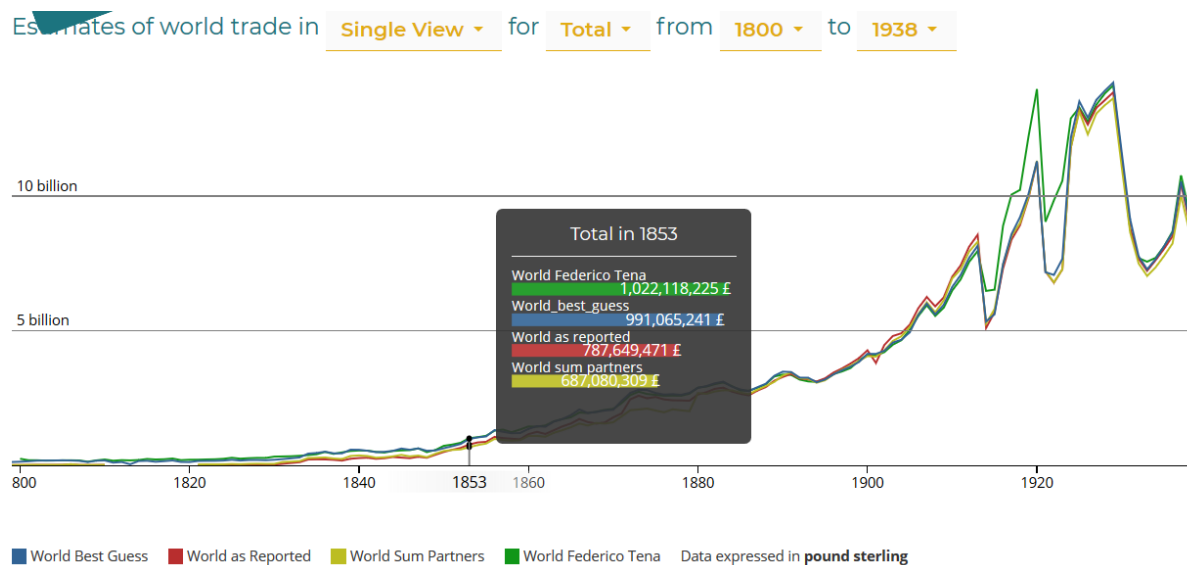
Es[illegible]mates of world trade in Single View for Total from 1800 to 1938

10 billion

5 billion

Total in 1853
World Federico Tena 1,022,118,225 £
World_best_guess 991,065,241 £
World as reported 787,649,471 £
World sum partners 687,080,309 £

800 1820 1840 1853 1860 1880 1900 1920

World Best Guess World as Reported World Sum Partners World Federico Tena Data expressed in **pound sterling**